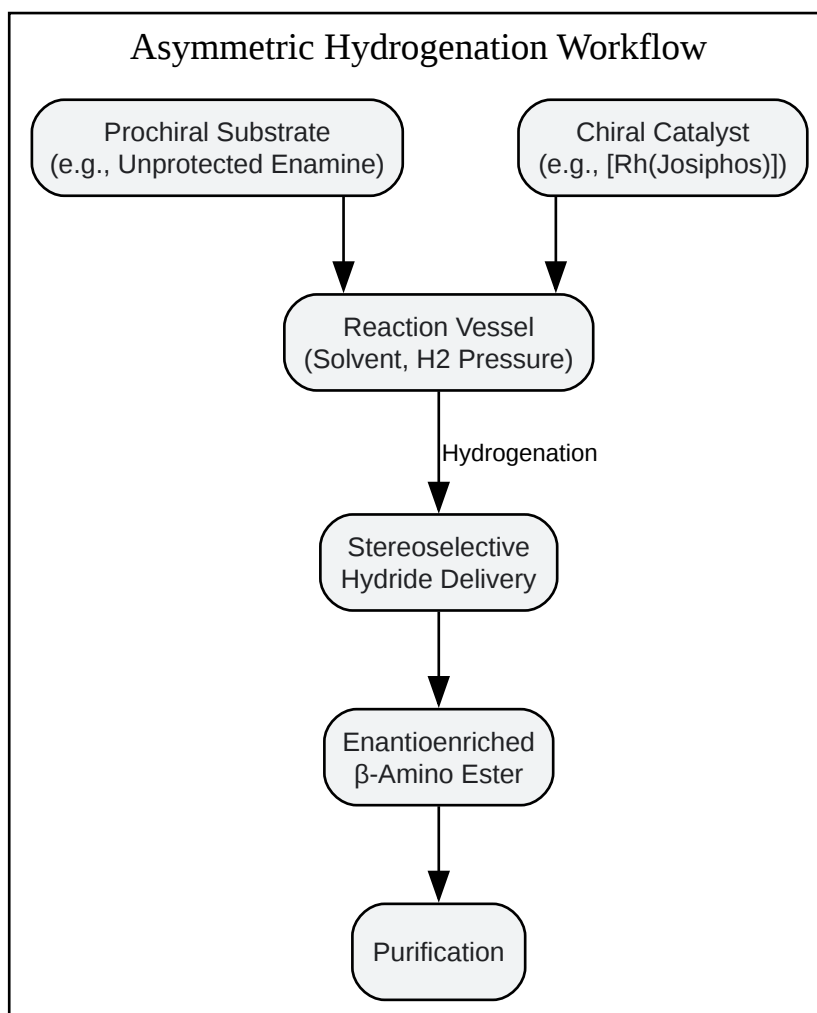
Asymmetric Hydrogenation Workflow

Prochiral Substrate
(e.g., Unprotected Enamine)

Chiral Catalyst
(e.g., [Rh(Josiphos)])

Reaction Vessel
(Solvent, H2 Pressure)

Hydrogenation

Stereoselective
Hydride Delivery

Enantioenriched
β-Amino Ester

Purification